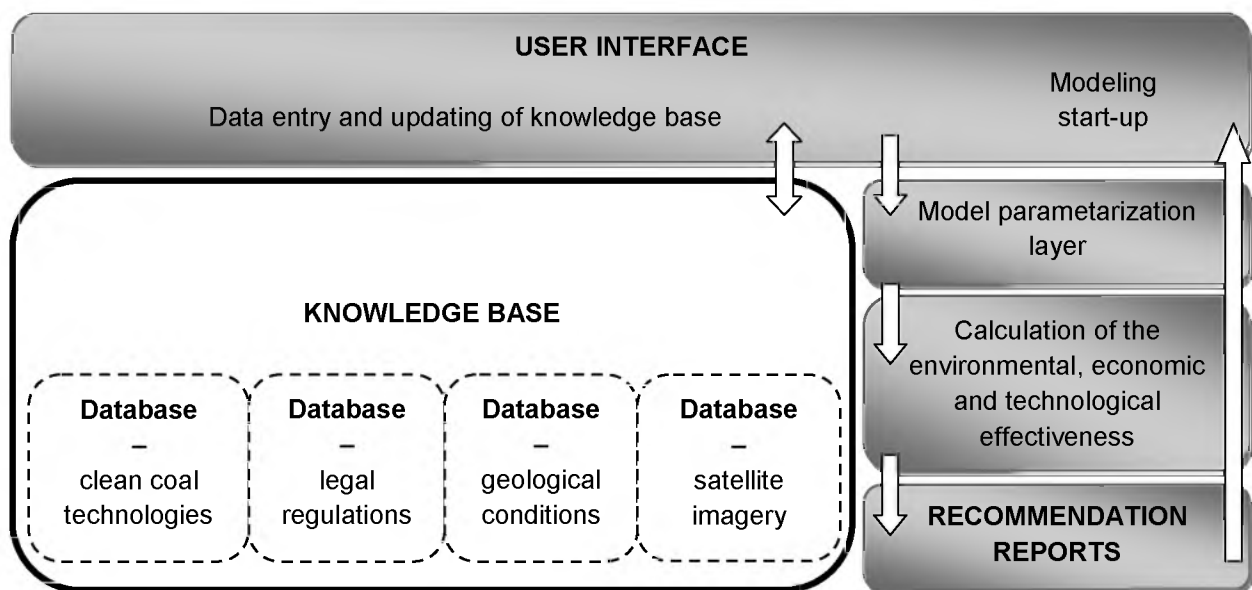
USER INTERFACE

Data entry and updating of knowledge base

Modeling start-up

Model parametarization layer

Calculation of the environmental, economic and technological effectiveness

RECOMMENDATION REPORTS

KNOWLEDGE BASE

Database – clean coal technologies

Database – legal regulations

Database – geological conditions

Database – satellite imagery